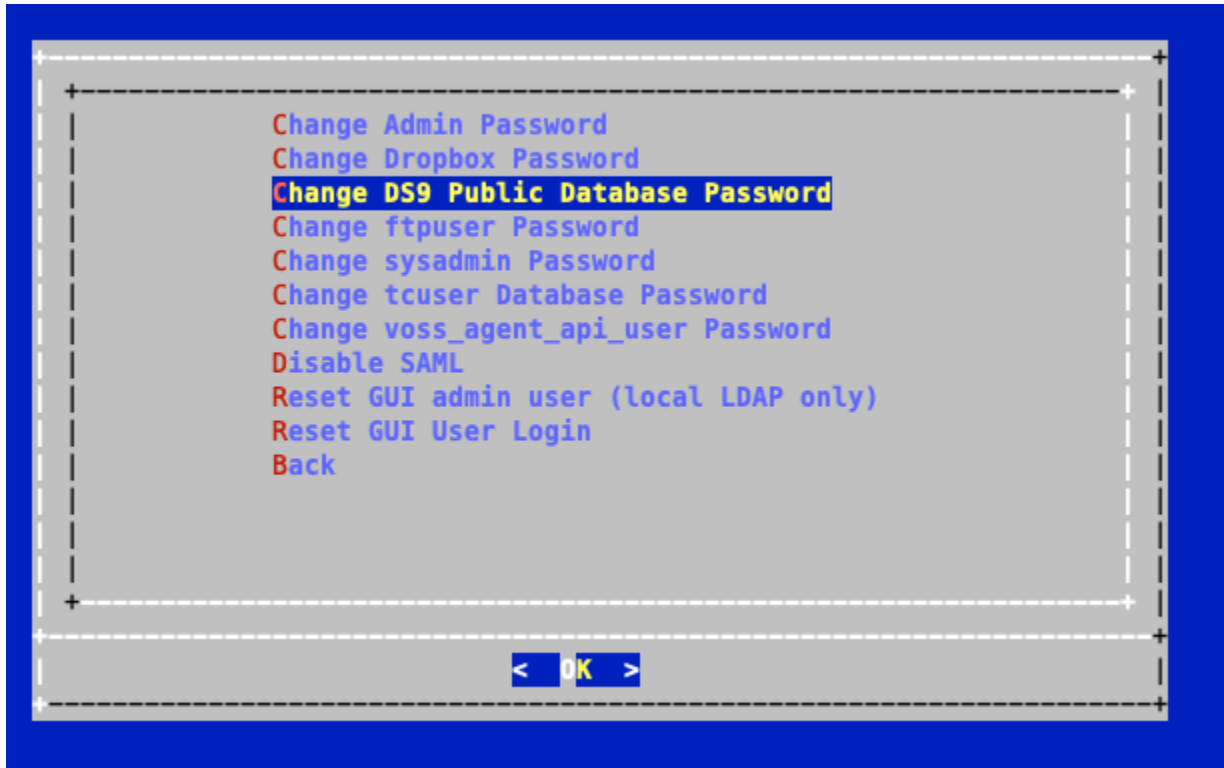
Change Admin Password
Change Dropbox Password
Change DS9 Public Database Password
Change ftpuser Password
Change sysadmin Password
Change tcuser Database Password
Change voss_agent_api_user Password
Disable SAML
Reset GUI admin user (local LDAP only)
Reset GUI User Login
Back

< OK >